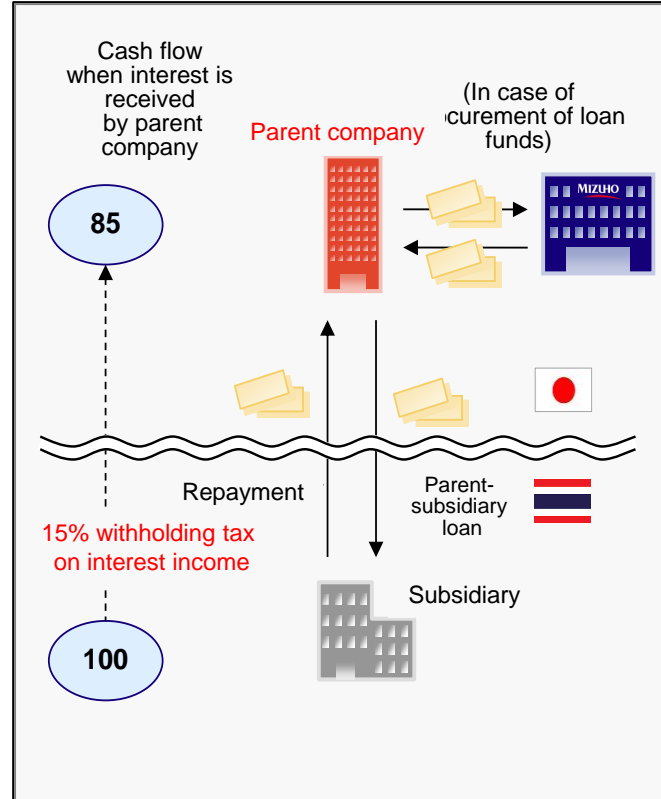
Cash flow when interest is received by parent company

Parent company

(In case of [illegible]curement of loan funds)

MIZUHO

85

Repayment

Parent-subsidiary loan

15% withholding tax on interest income

Subsidiary

100